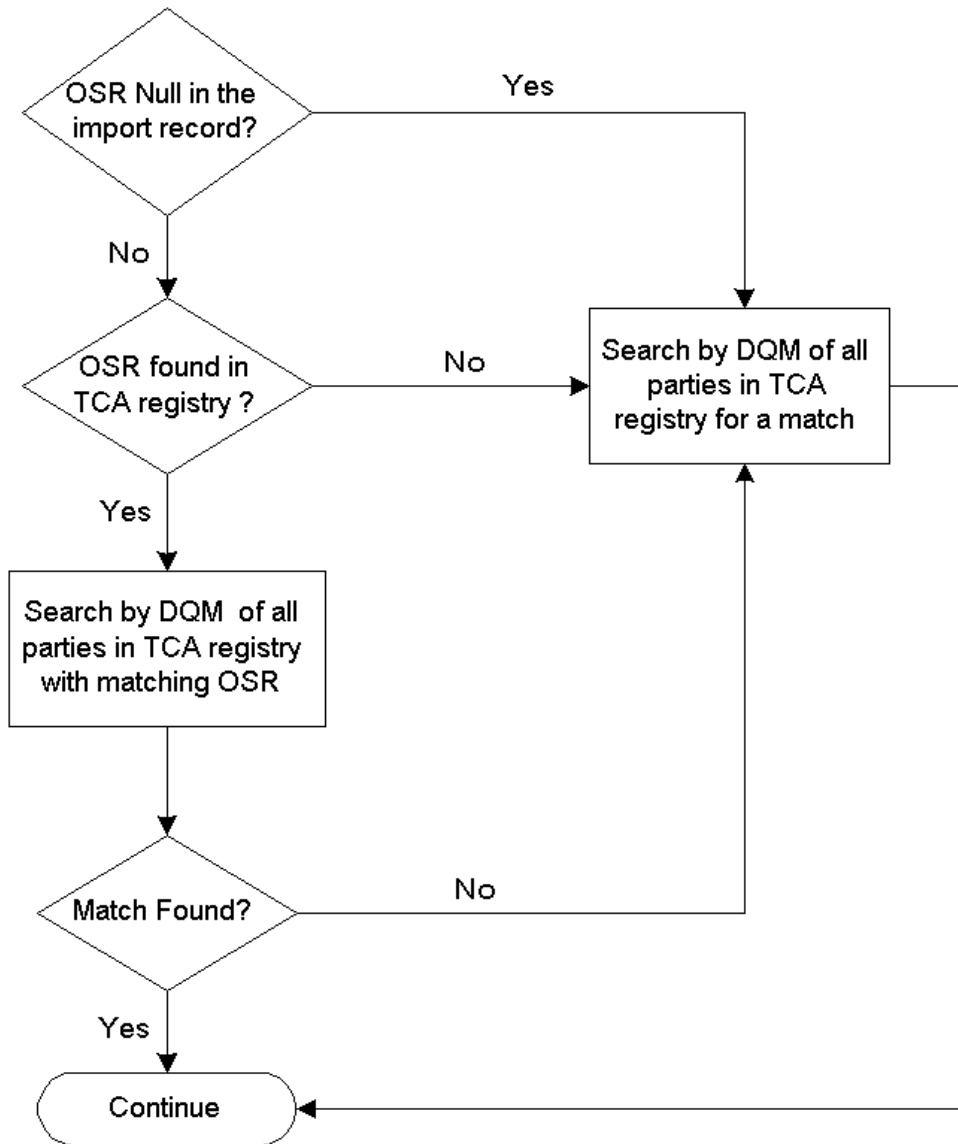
OSR Null in the import record?

Yes

No

Search by DQM of all parties in TCA registry for a match

OSR found in TCA registry ?

No

Yes

Search by DQM of all parties in TCA registry with matching OSR

Match Found?

No

Yes

Continue